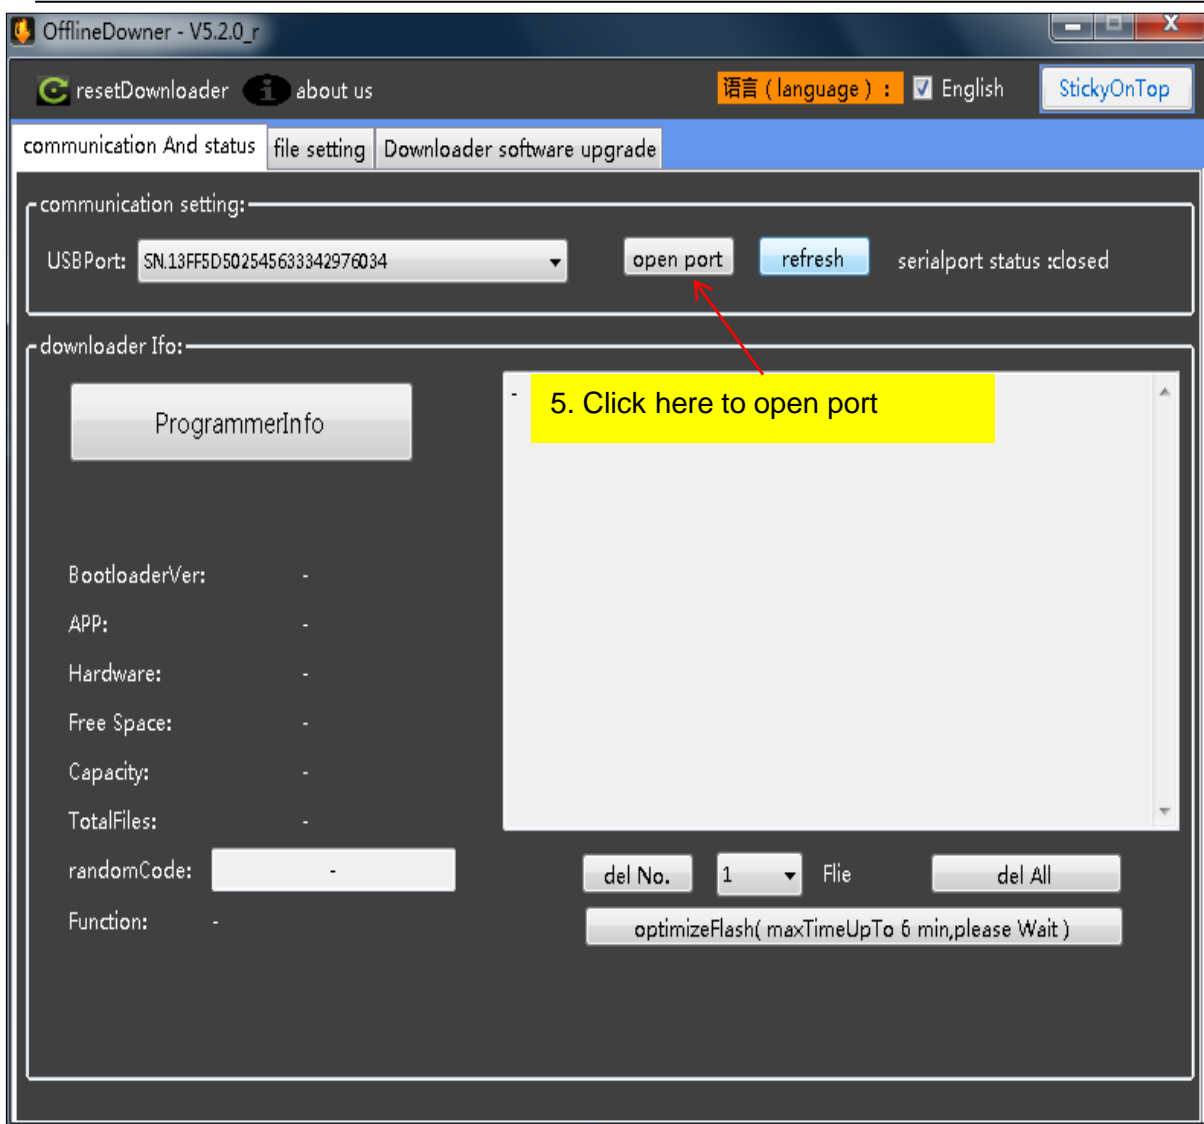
OfflineDowner - V5.2.0_r

resetDownloader about us 语言（language）： English StickyOnTop

communication And status file setting Downloader software upgrade

communication setting:

USBPort: SN.13FF5D5025456333429760​34 open port refresh serialport status :closed

downloader Ifo:

ProgrammerInfo

5. Click here to open port

-

BootloaderVer: -
APP: -
Hardware: -
Free Space: -
Capacity: -
TotalFiles: -
randomCode: -
Function: -

del No. 1 Flie del All

optimizeFlash( maxTimeUpTo 6 min,please Wait )